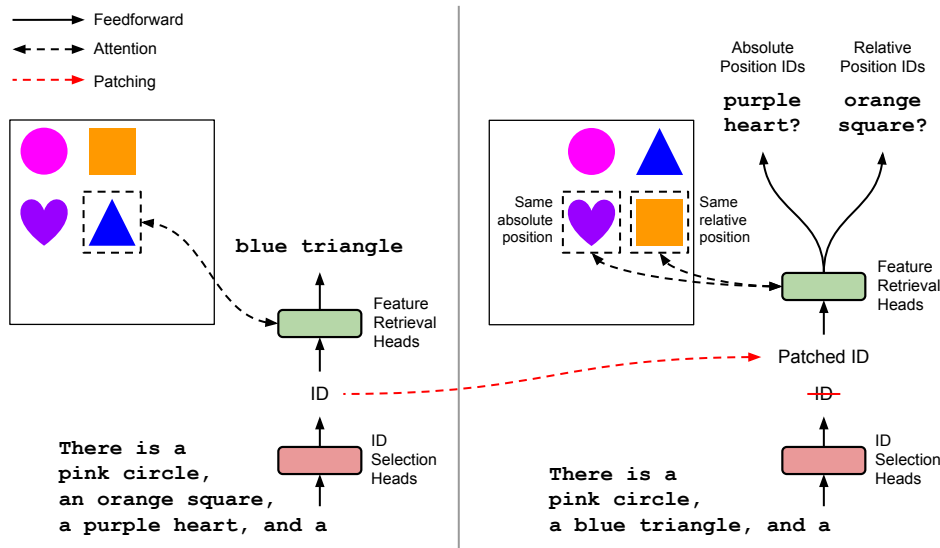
Feedforward
Attention
Patching

blue triangle

Feature Retrieval Heads

ID

ID Selection Heads

There is a pink circle, an orange square, a purple heart, and a

Absolute Position IDs
purple heart?

Relative Position IDs
orange square?

Same absolute position

Same relative position

Feature Retrieval Heads

Patched ID

~~ID~~

ID Selection Heads

There is a pink circle, a blue triangle, and a